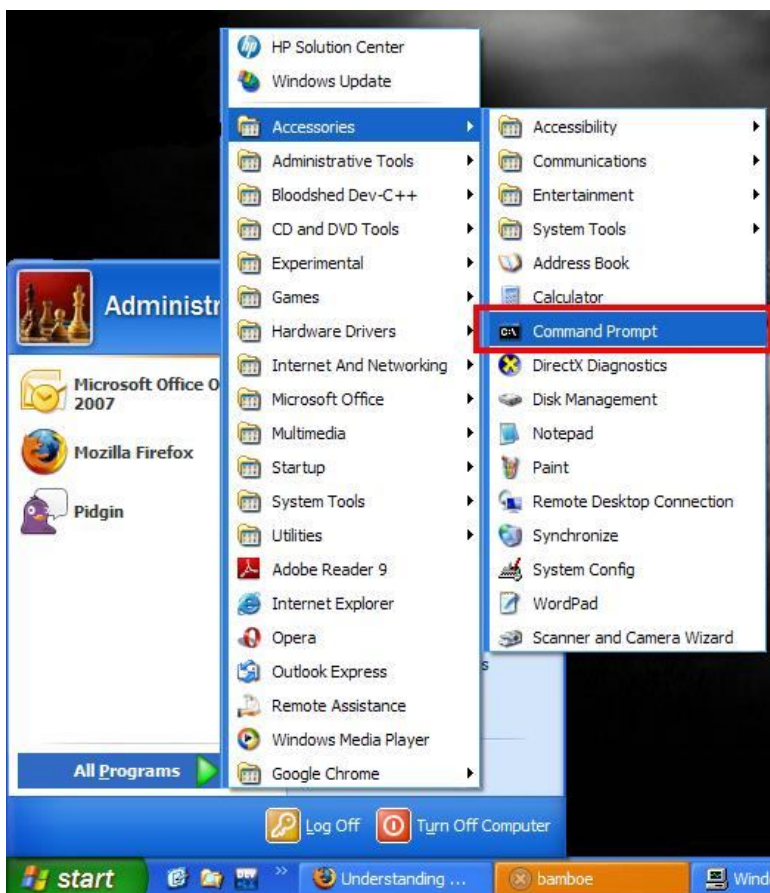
HP Solution Center
Windows Update
Accessories
Administrative Tools
Bloodshed Dev-C++
CD and DVD Tools
Experimental
Games
Hardware Drivers
Internet And Networking
Microsoft Office
Multimedia
Startup
System Tools
Utilities
Adobe Reader 9
Internet Explorer
Opera
Outlook Express
Remote Assistance
Windows Media Player
Google Chrome

Accessibility
Communications
Entertainment
System Tools
Address Book
Calculator
Command Prompt
DirectX Diagnostics
Disk Management
Notepad
Paint
Remote Desktop Connection
Synchronize
System Config
WordPad
Scanner and Camera Wizard

Administr
Microsoft Office O 2007
Mozilla Firefox
Pidgin
All Programs
Log Off
Turn Off Computer
start
Understanding ...
bamboe
Wind